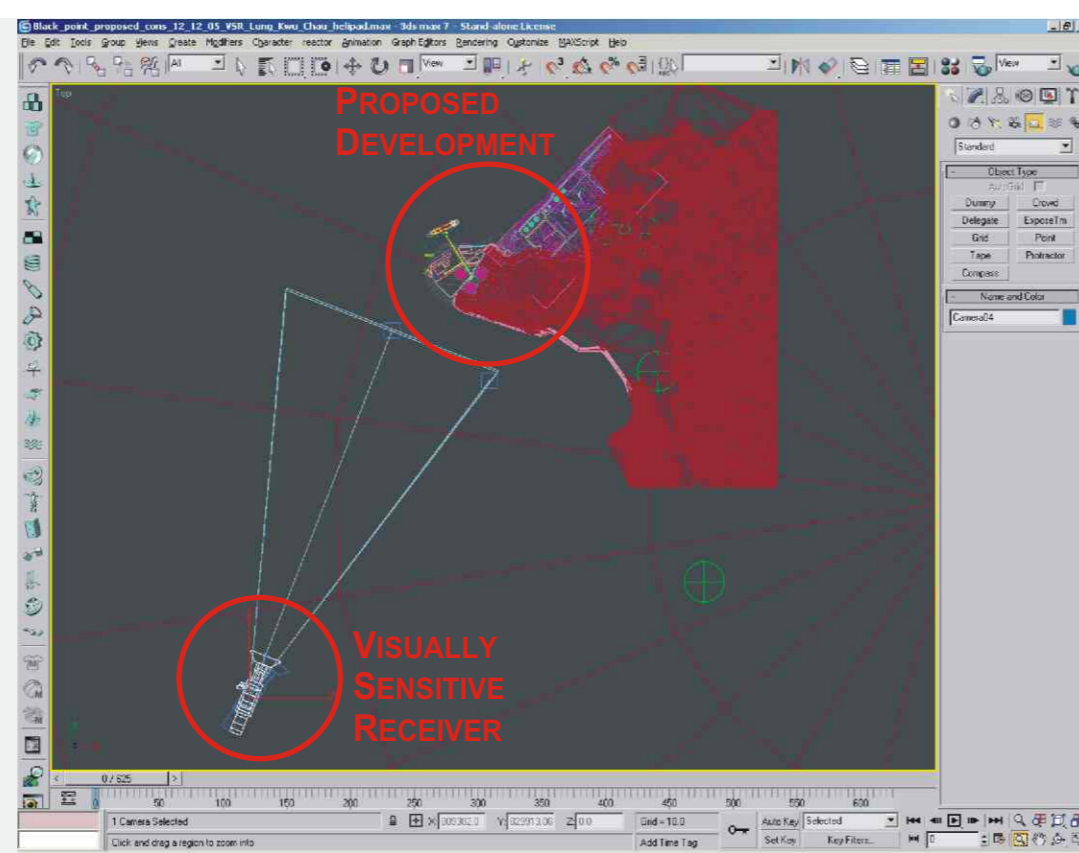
Black_point_proposed_cons_12_12_05_VSR_Lung_Kwu_Chau_helipad.max - 3ds max 7 - Stand-alone License

File Edit Tools Group Views Create Modifiers Character reactor Animation Graph Editors Rendering Customize MAXScript Help

All View View

Top

PROPOSED DEVELOPMENT

VISUALLY SENSITIVE RECEIVER

Standard

Object Type

AutoGrid

Dummy Crowd
Delegate ExposeTm
Grid Point
Tape Protractor
Compass

Name and Color

Camera04

0 / 625

0 50 100 150 200 250 300 350 400 450 500 550 600

1 Camera Selected

Click and drag a region to zoom into

X 808302.0 Y 829313.06 Z 0.0

Grid = 10.0

Add Time Tag

Auto Key Selected

Set Key Key Filters...

0